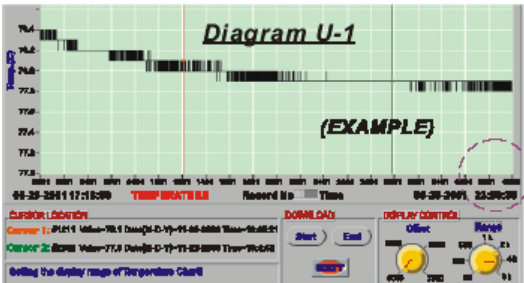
Diagram U-1

(EXAMPLE)

78.4
78.2
78.0
77.8
77.6
77.4
77.2
77.0

Temp (F)

06-25-2001 17:15:00 TEMPERATURE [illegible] Record No. Time 06-26-2001 22:30:00

CURSOR LOCATION
Cursor 1: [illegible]
Cursor 2: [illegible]

Setting the display range of Temperature Chart

DOWNLOAD
Start End
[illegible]

DISPLAY CONTROL
Offset
Range